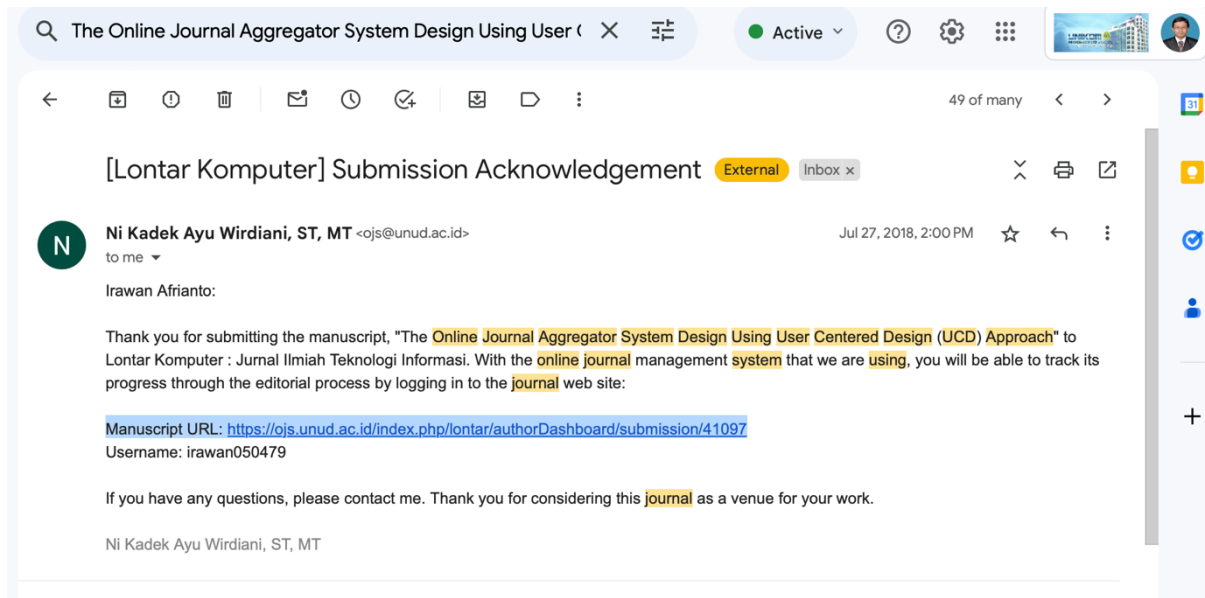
The Online Journal Aggregator System Design Using User (

Active

49 of many

[Lontar Komputer] Submission Acknowledgement External Inbox ×

N

Ni Kadek Ayu Wirdiani, ST, MT <ojs@unud.ac.id>

to me

Jul 27, 2018, 2:00 PM

31

Irawan Afrianto:

Thank you for submitting the manuscript, "The Online Journal Aggregator System Design Using User Centered Design (UCD) Approach" to Lontar Komputer : Jurnal Ilmiah Teknologi Informasi. With the online journal management system that we are using, you will be able to track its progress through the editorial process by logging in to the journal web site:

Manuscript URL: https://ojs.unud.ac.id/index.php/lontar/authorDashboard/submission/41097
Username: irawan050479

If you have any questions, please contact me. Thank you for considering this journal as a venue for your work.

Ni Kadek Ayu Wirdiani, ST, MT